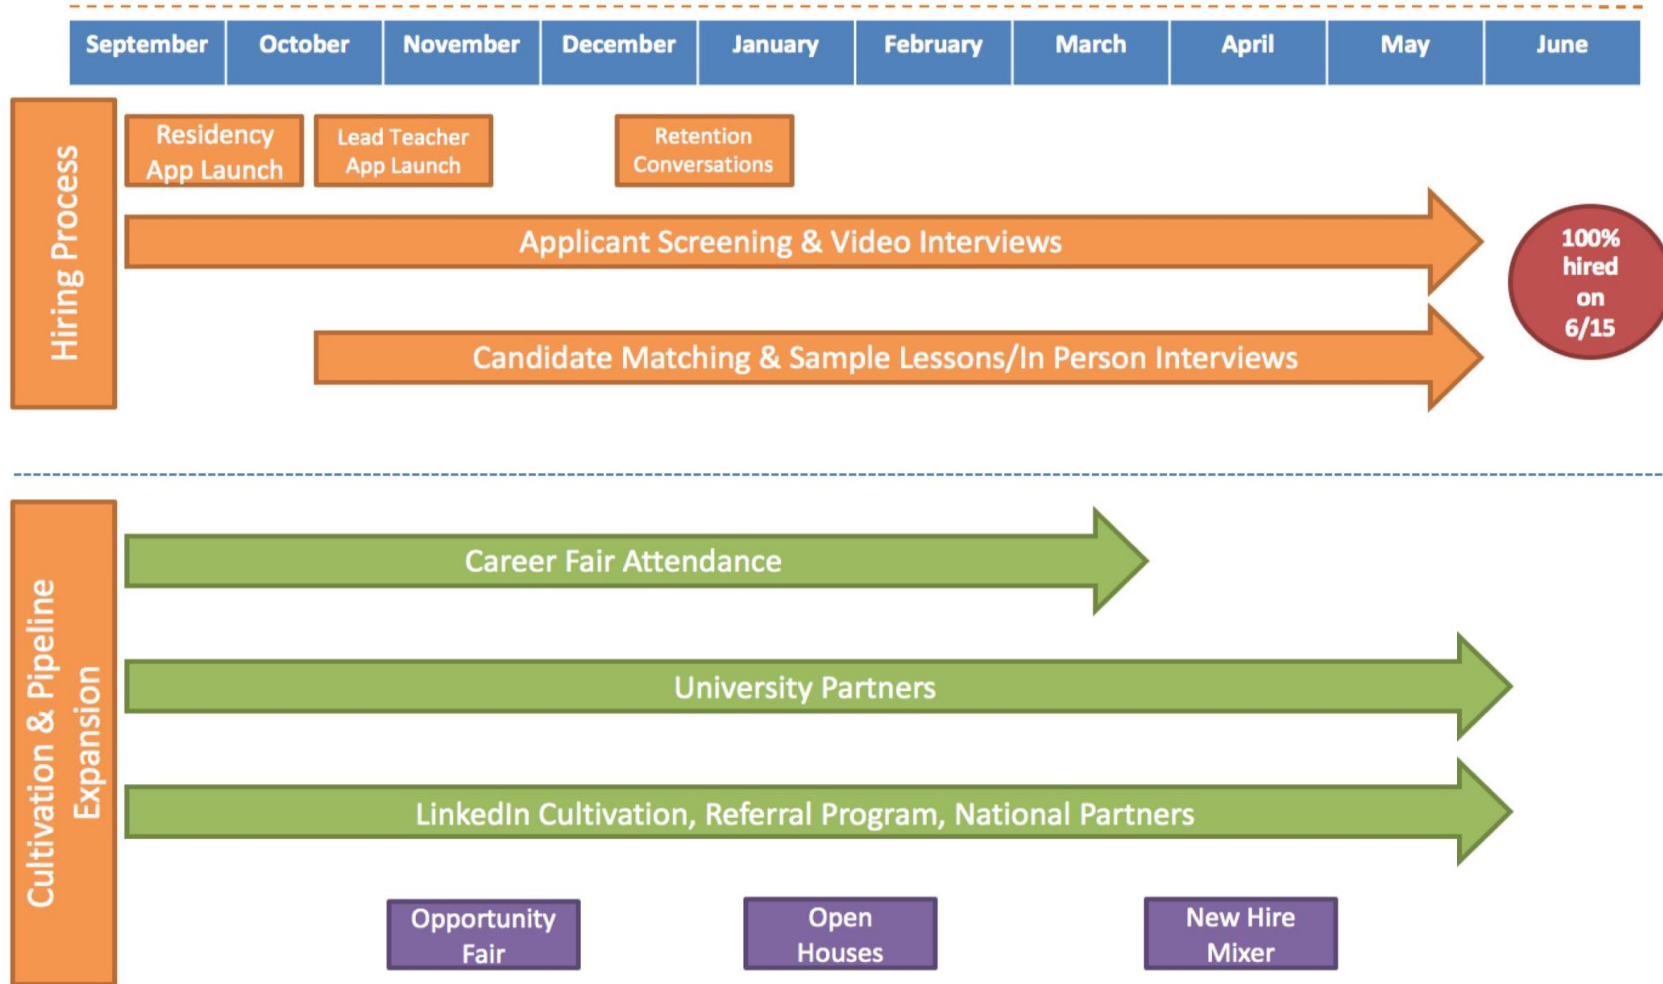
| September | October | November | December | January | February | March | April | May | June |
|---|---|---|---|---|---|---|---|---|---|

Hiring Process

Residency App Launch

Lead Teacher App Launch

Retention Conversations

Applicant Screening & Video Interviews

100% hired on 6/15

Candidate Matching & Sample Lessons/In Person Interviews

Cultivation & Pipeline Expansion

Career Fair Attendance

University Partners

LinkedIn Cultivation, Referral Program, National Partners

Opportunity Fair

Open Houses

New Hire Mixer